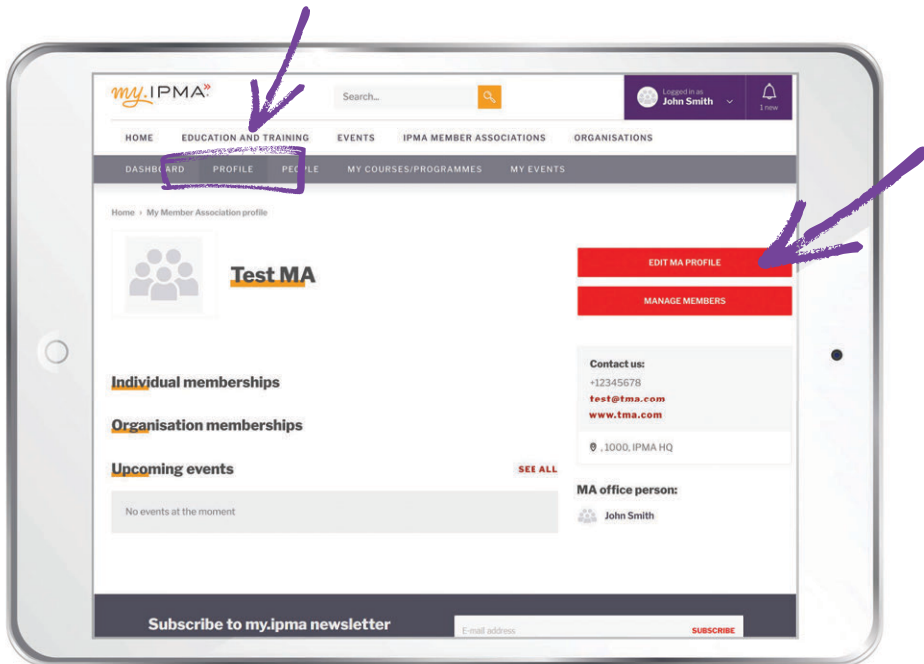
my.IPMA

Search...

Logged in as
John Smith

1 new

HOME EDUCATION AND TRAINING EVENTS IPMA MEMBER ASSOCIATIONS ORGANISATIONS

DASHBOARD PROFILE PEOPLE MY COURSES/PROGRAMMES MY EVENTS

Home › My Member Association profile

Test MA

EDIT MA PROFILE

MANAGE MEMBERS

Individual memberships

Organisation memberships

Upcoming events

SEE ALL

No events at the moment

Contact us:
+12345678
test@tma.com
www.tma.com

, 1000, IPMA HQ

MA office person:

John Smith

Subscribe to my.ipma newsletter

E-mail address

SUBSCRIBE